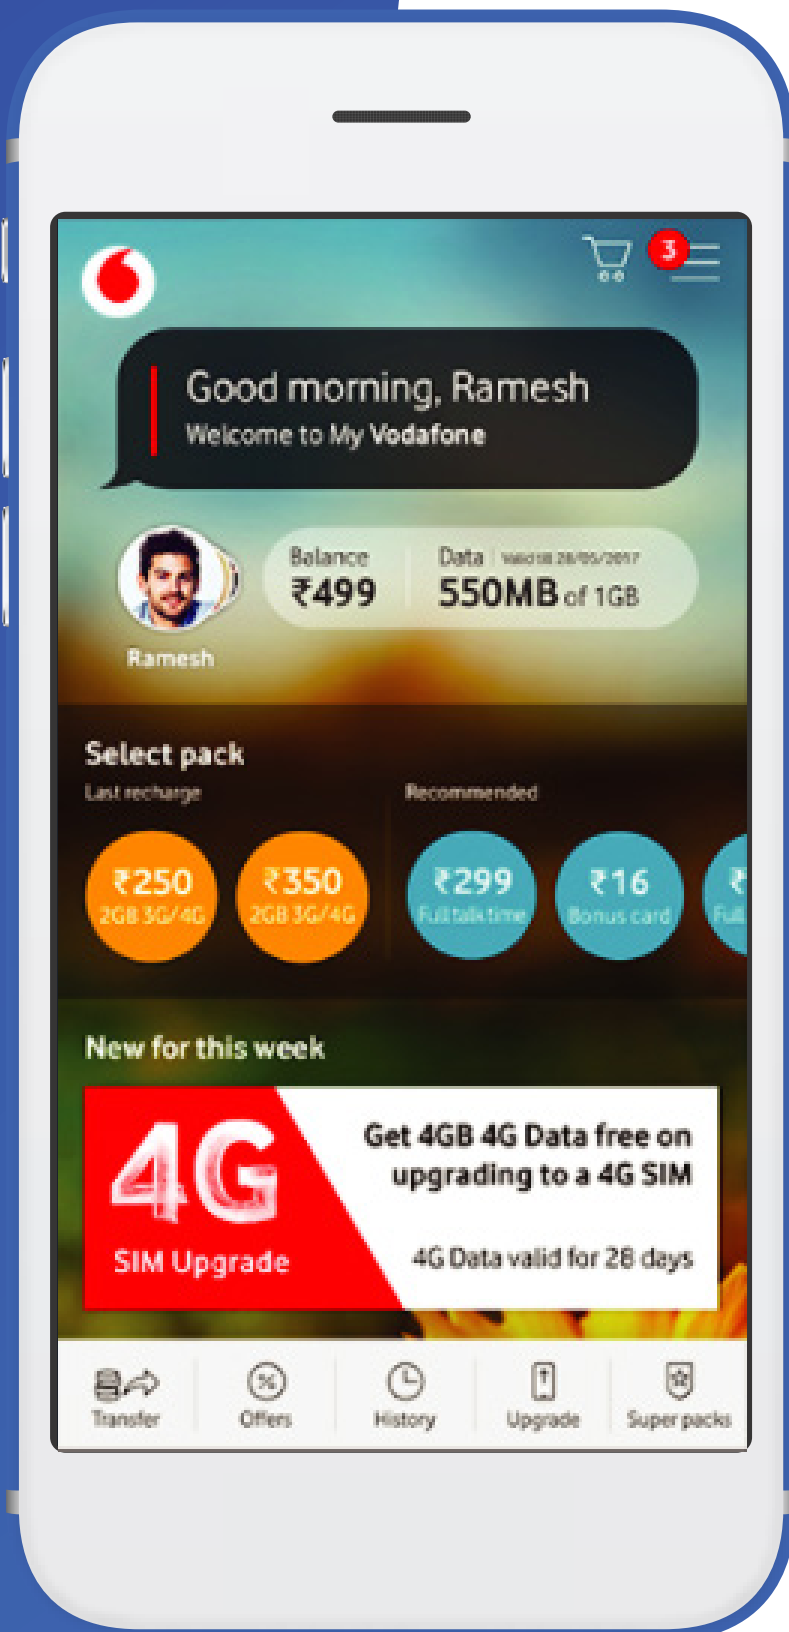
3

Good morning, Ramesh
Welcome to My Vodafone

Ramesh

Balance
₹499

Data | Valid till 28/05/2017
550MB of 1GB

Select pack
Last recharge

Recommended

₹250
2GB 3G/4G

₹350
2GB 3G/4G

₹299
Full talk time

₹16
Bonus card

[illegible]
Full

New for this week

4G
SIM Upgrade

Get 4GB 4G Data free on upgrading to a 4G SIM

4G Data valid for 28 days

Transfer

Offers

History

Upgrade

Super packs